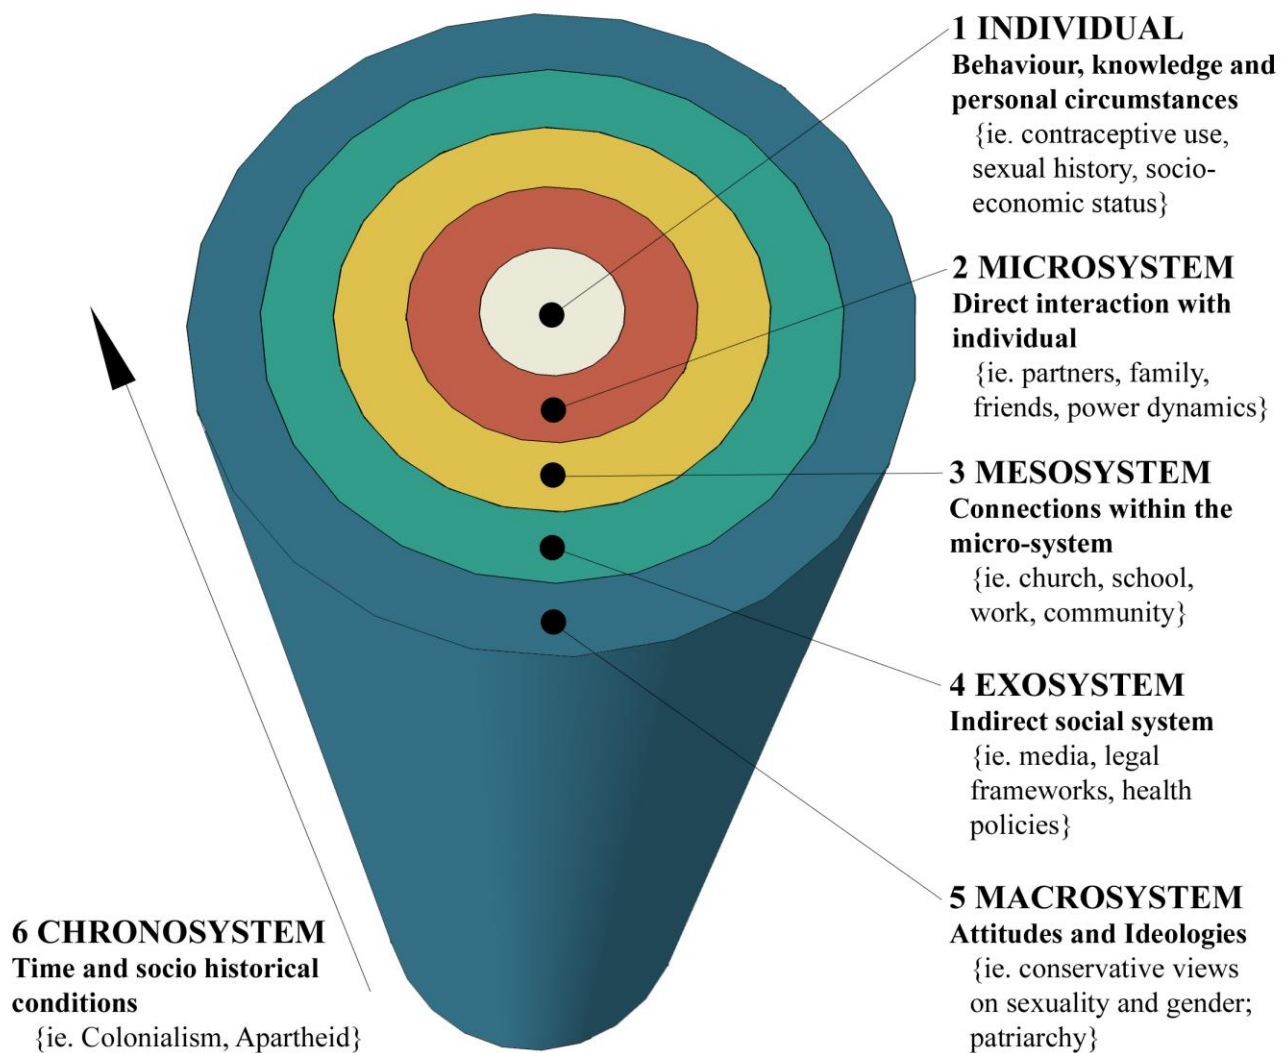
1 INDIVIDUAL
Behaviour, knowledge and personal circumstances
{ie. contraceptive use, sexual history, socio-economic status}

2 MICROSYSTEM
Direct interaction with individual
{ie. partners, family, friends, power dynamics}

3 MESOSYSTEM
Connections within the micro-system
{ie. church, school, work, community}

4 EXOSYSTEM
Indirect social system
{ie. media, legal frameworks, health policies}

5 MACROSYSTEM
Attitudes and Ideologies
{ie. conservative views on sexuality and gender; patriarchy}

6 CHRONOSYSTEM
Time and socio historical conditions
{ie. Colonialism, Apartheid}